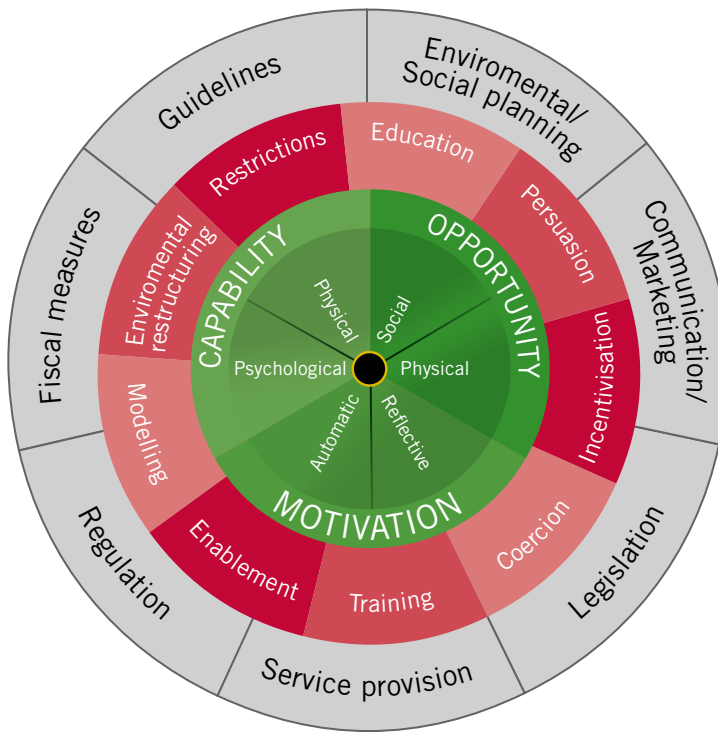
Guidelines

Enviromental/ Social planning

Communication/ Marketing

Legislation

Service provision

Regulation

Fiscal measures

Restrictions

Education

Persuasion

Incentivisation

Coercion

Training

Enablement

Modelling

Enviromental restructuring

CAPABILITY

OPPORTUNITY

MOTIVATION

Physical

Social

Physical

Reflective

Automatic

Psychological